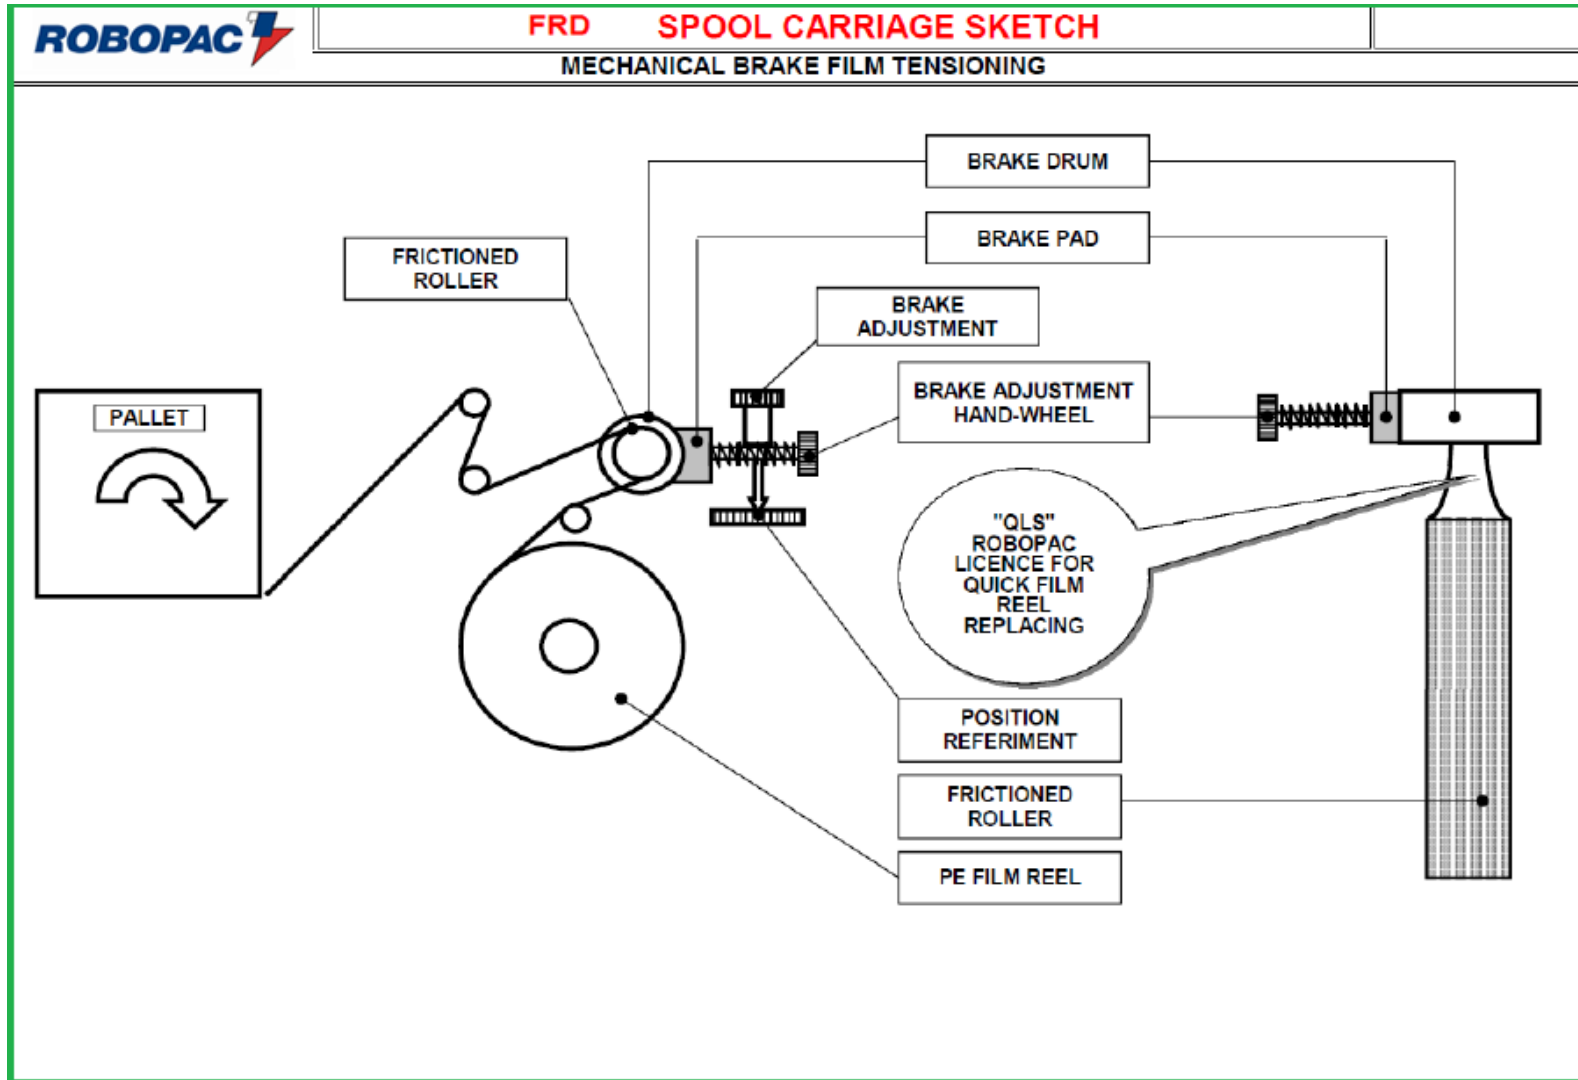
ROBOPAC

FRD SPOOL CARRIAGE SKETCH

MECHANICAL BRAKE FILM TENSIONING

BRAKE DRUM

BRAKE PAD

FRICTIONED ROLLER

BRAKE ADJUSTMENT

BRAKE ADJUSTMENT HAND-WHEEL

PALLET

"QLS" ROBOPAC LICENCE FOR QUICK FILM REEL REPLACING

POSITION REFERIMENT

FRICTIONED ROLLER

PE FILM REEL